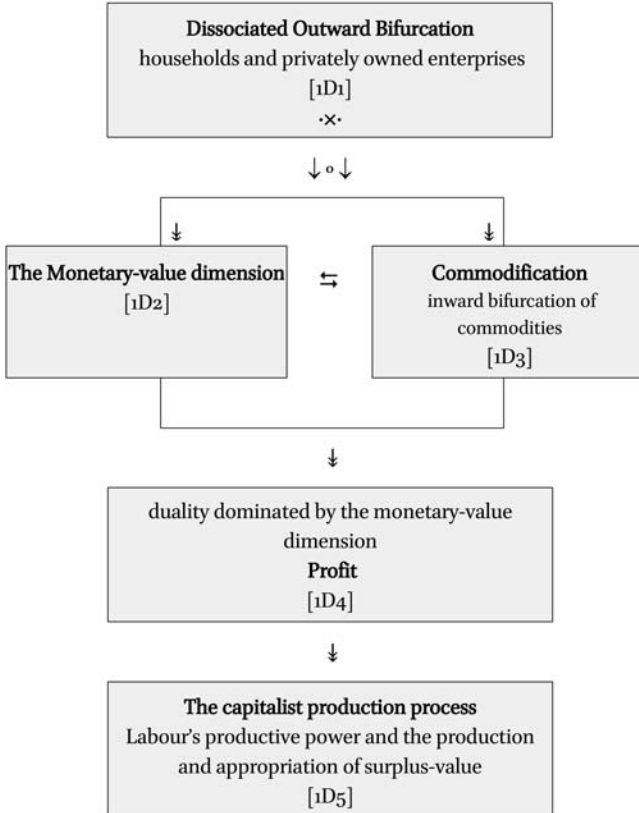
**Dissociated Outward Bifurcation**
households and privately owned enterprises
[1D1]
·×·

↓∘↓

↡ ↡

**The Monetary-value dimension**
[1D2]

⇆

**Commodification**
inward bifurcation of commodities
[1D3]

↡

duality dominated by the monetary-value dimension
**Profit**
[1D4]

↡

**The capitalist production process**
Labour's productive power and the production and appropriation of surplus-value
[1D5]